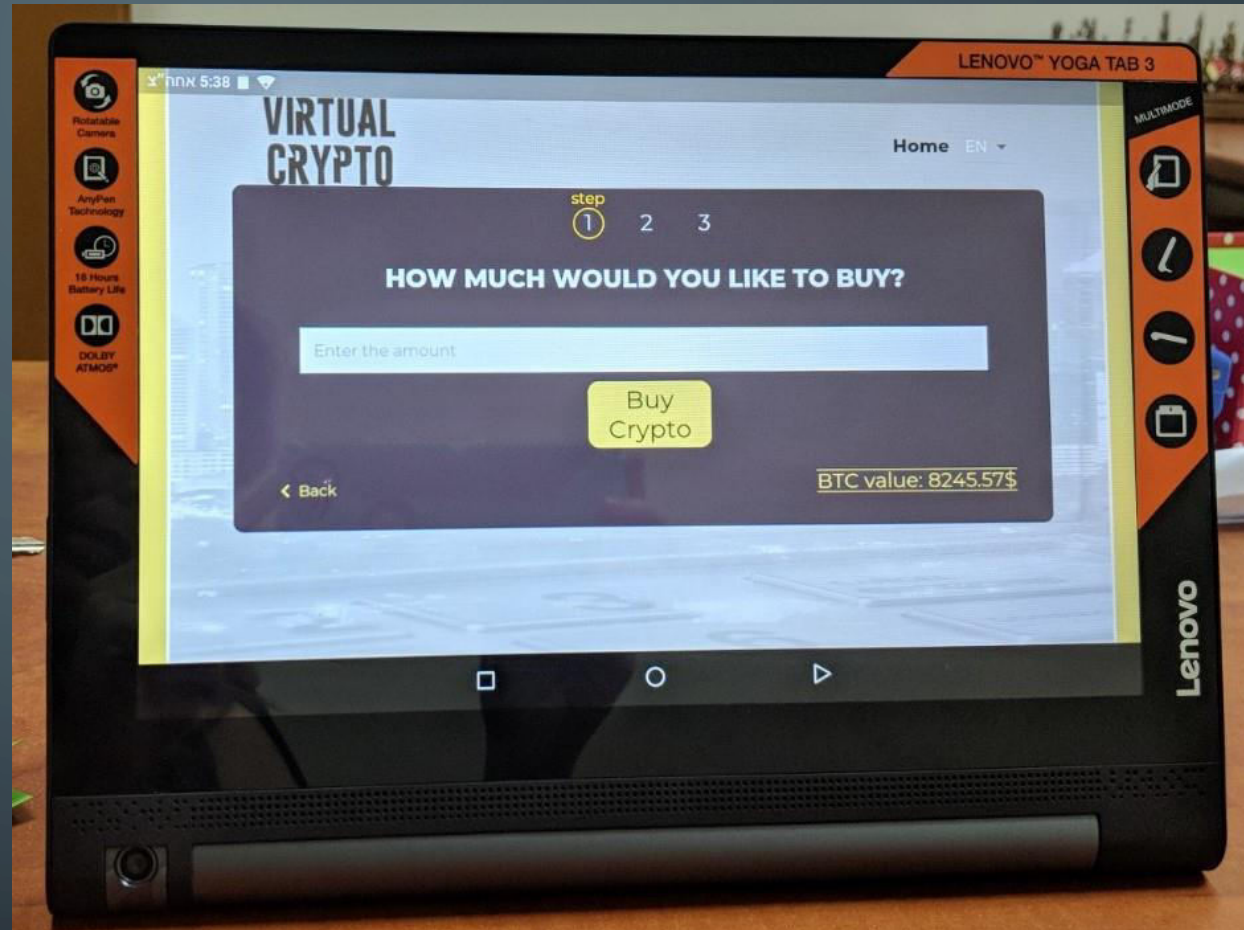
LENOVO™ YOGA TAB 3

Rotatable Camera

AnyPen Technology

18 Hours Battery Life

DOLBY ATMOS®

MULTIMODE

אחה"צ 5:38

VIRTUAL CRYPTO

Home EN

step
1 2 3

HOW MUCH WOULD YOU LIKE TO BUY?

Enter the amount

Buy Crypto

< Back

BTC value: 8245.57$

Lenovo